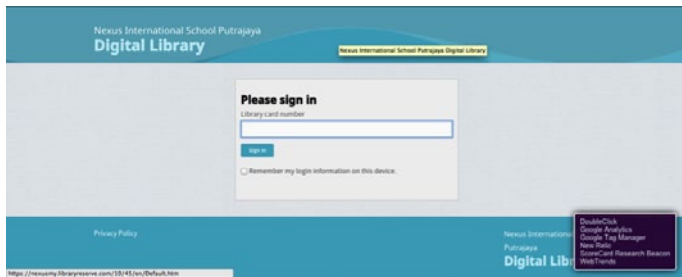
Nexus International School Putrajaya
Digital Library

Nexus International School Putrajaya Digital Library

Please sign in
Library card number

Sign in

Remember my login information on this device.

Privacy Policy

Nexus International
Putrajaya
Digital Libr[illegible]

DoubleClick
Google Analytics
Google Tag Manager
New Relic
ScoreCard Research Beacon
WebTrends

https://nexusmy.libraryreserve.com/10/45/en/Default.htm